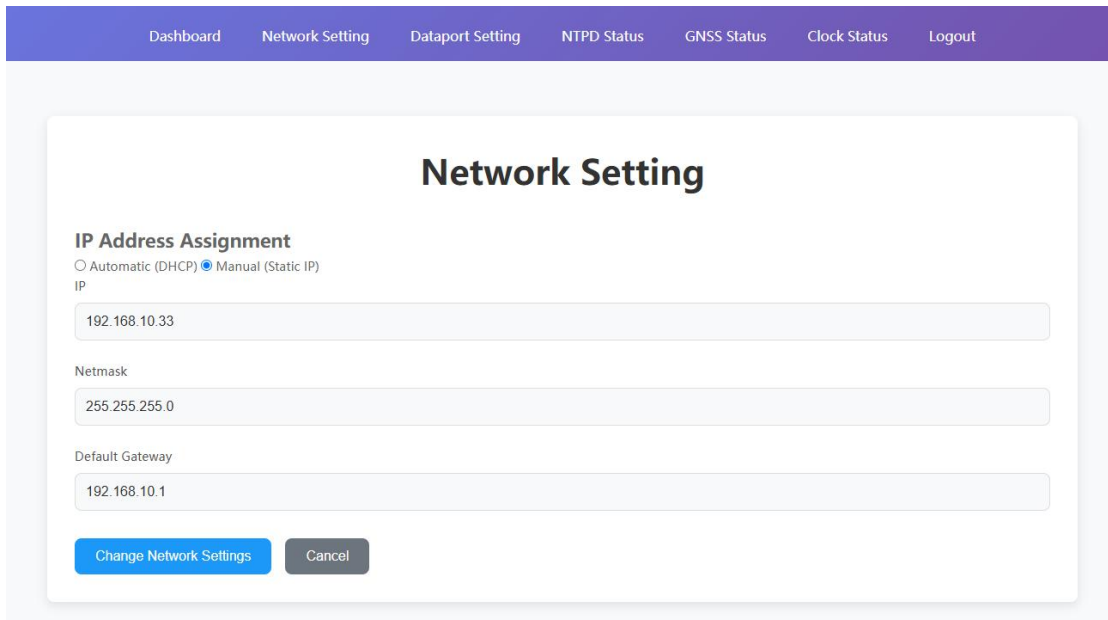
Dashboard Network Setting Dataport Setting NTPD Status GNSS Status Clock Status Logout

Network Setting

IP Address Assignment

Automatic (DHCP) Manual (Static IP)

IP

192.168.10.33

Netmask

255.255.255.0

Default Gateway

192.168.10.1

Change Network Settings Cancel